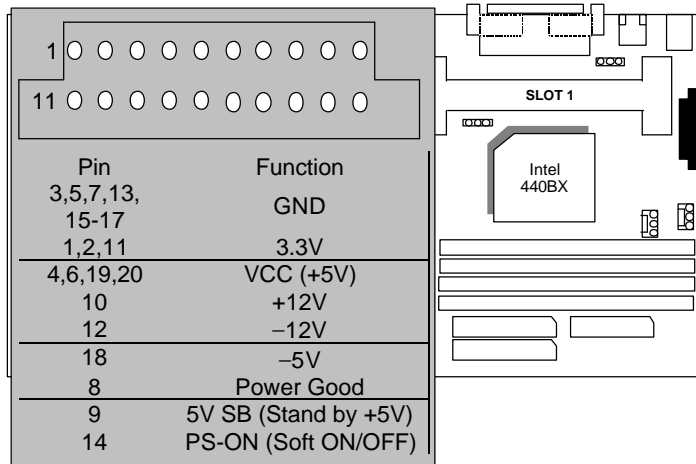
1

11

| Pin | Function |
|---|---|
| 3,5,7,13, 15-17 | GND |
| 1,2,11 | 3.3V |
| 4,6,19,20 | VCC (+5V) |
| 10 | +12V |
| 12 | −12V |
| 18 | −5V |
| 8 | Power Good |
| 9 | 5V SB (Stand by +5V) |
| 14 | PS-ON (Soft ON/OFF) |

SLOT 1

Intel 440BX